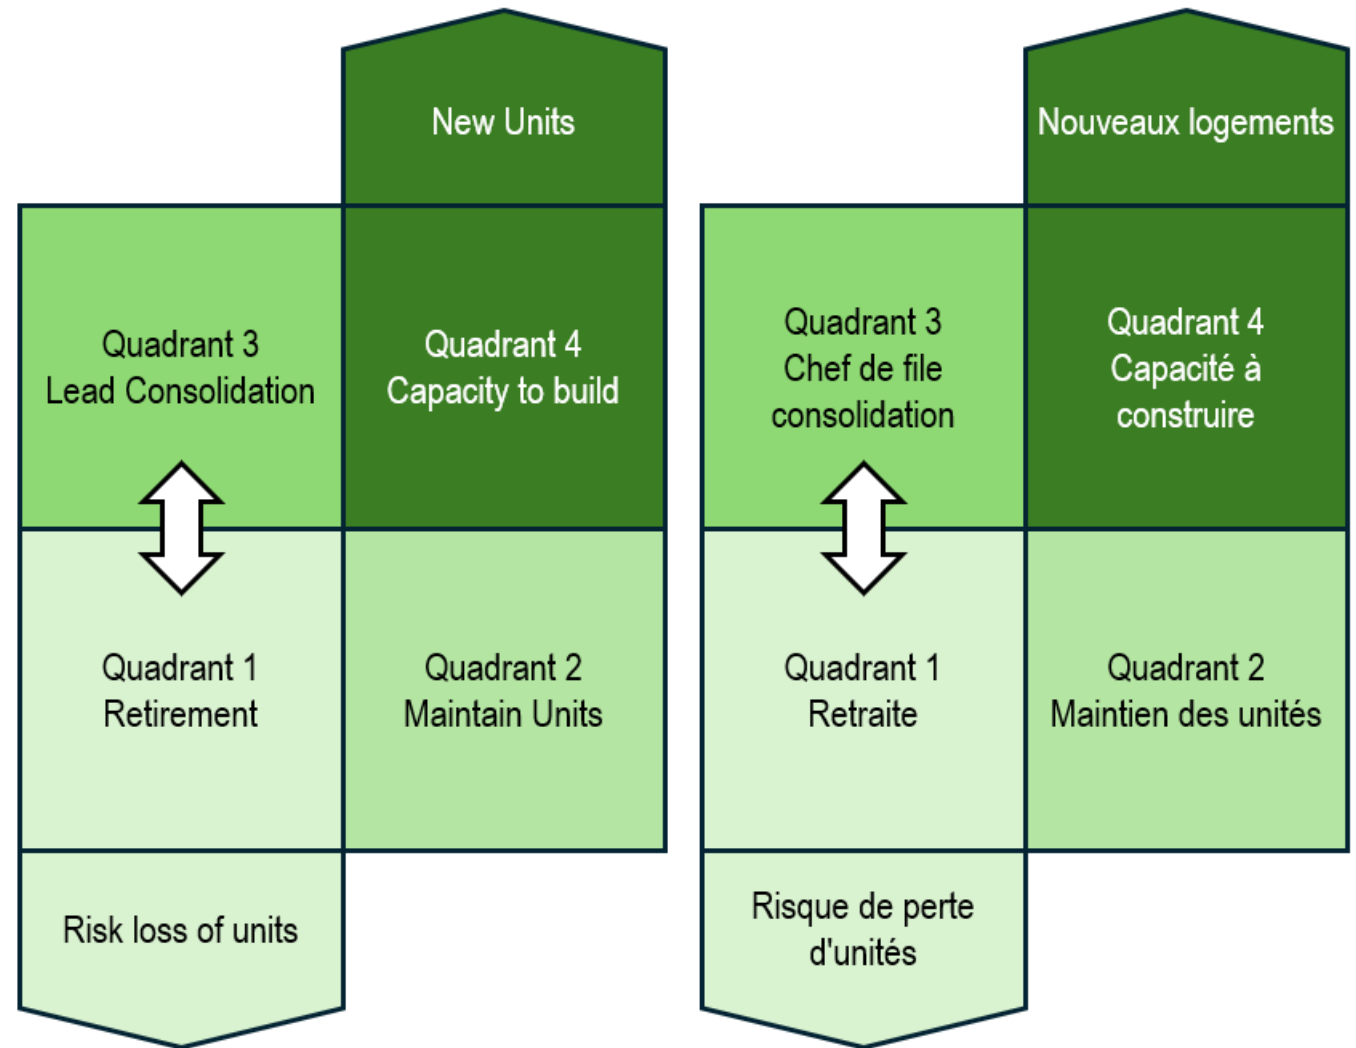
New Units

Quadrant 3
Lead Consolidation

Quadrant 4
Capacity to build

Quadrant 1
Retirement

Quadrant 2
Maintain Units

Risk loss of units

Nouveaux logements

Quadrant 3
Chef de file consolidation

Quadrant 4
Capacité à construire

Quadrant 1
Retraite

Quadrant 2
Maintien des unités

Risque de perte d'unités